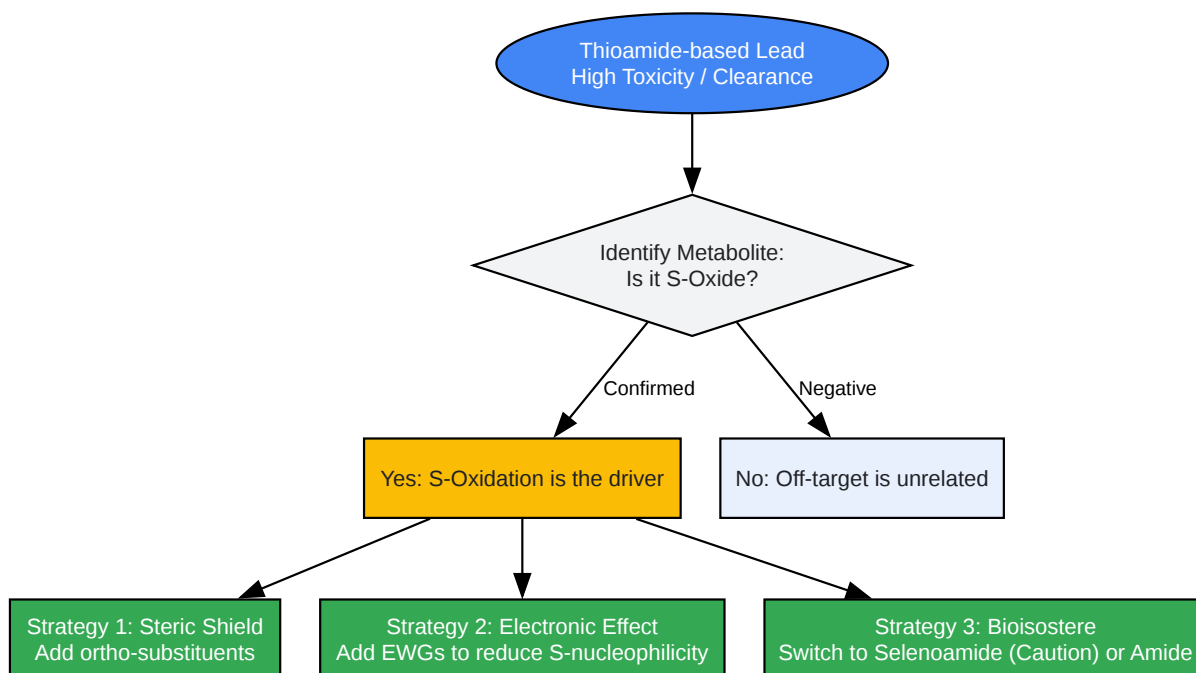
Thioamide-based Lead
High Toxicity / Clearance

Identify Metabolite:
Is it S-Oxide?

Confirmed

Negative

Yes: S-Oxidation is the driver

No: Off-target is unrelated

Strategy 1: Steric Shield
Add ortho-substituents

Strategy 2: Electronic Effect
Add EWGs to reduce S-nucleophilicity

Strategy 3: Bioisostere
Switch to Selenoamide (Caution) or Amide